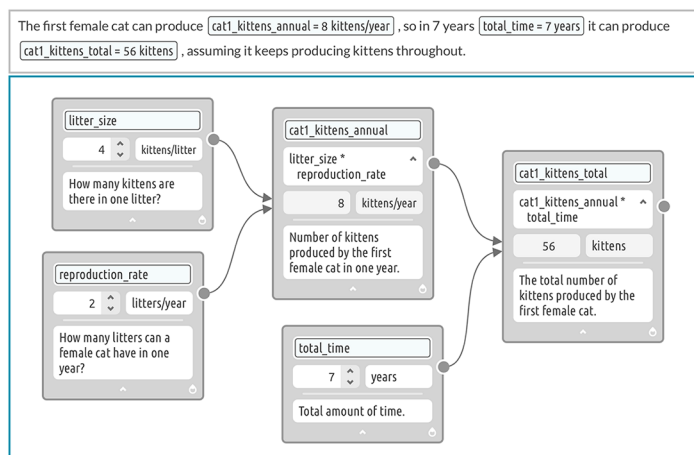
The first female cat can produce cat1_kittens_annual = 8 kittens/year , so in 7 years total_time = 7 years it can produce cat1_kittens_total = 56 kittens , assuming it keeps producing kittens throughout.

litter_size
4 kittens/litter
How many kittens are there in one litter?

reproduction_rate
2 litters/year
How many litters can a female cat have in one year?

cat1_kittens_annual
litter_size * reproduction_rate
8 kittens/year
Number of kittens produced by the first female cat in one year.

total_time
7 years
Total amount of time.

cat1_kittens_total
cat1_kittens_annual * total_time
56 kittens
The total number of kittens produced by the first female cat.